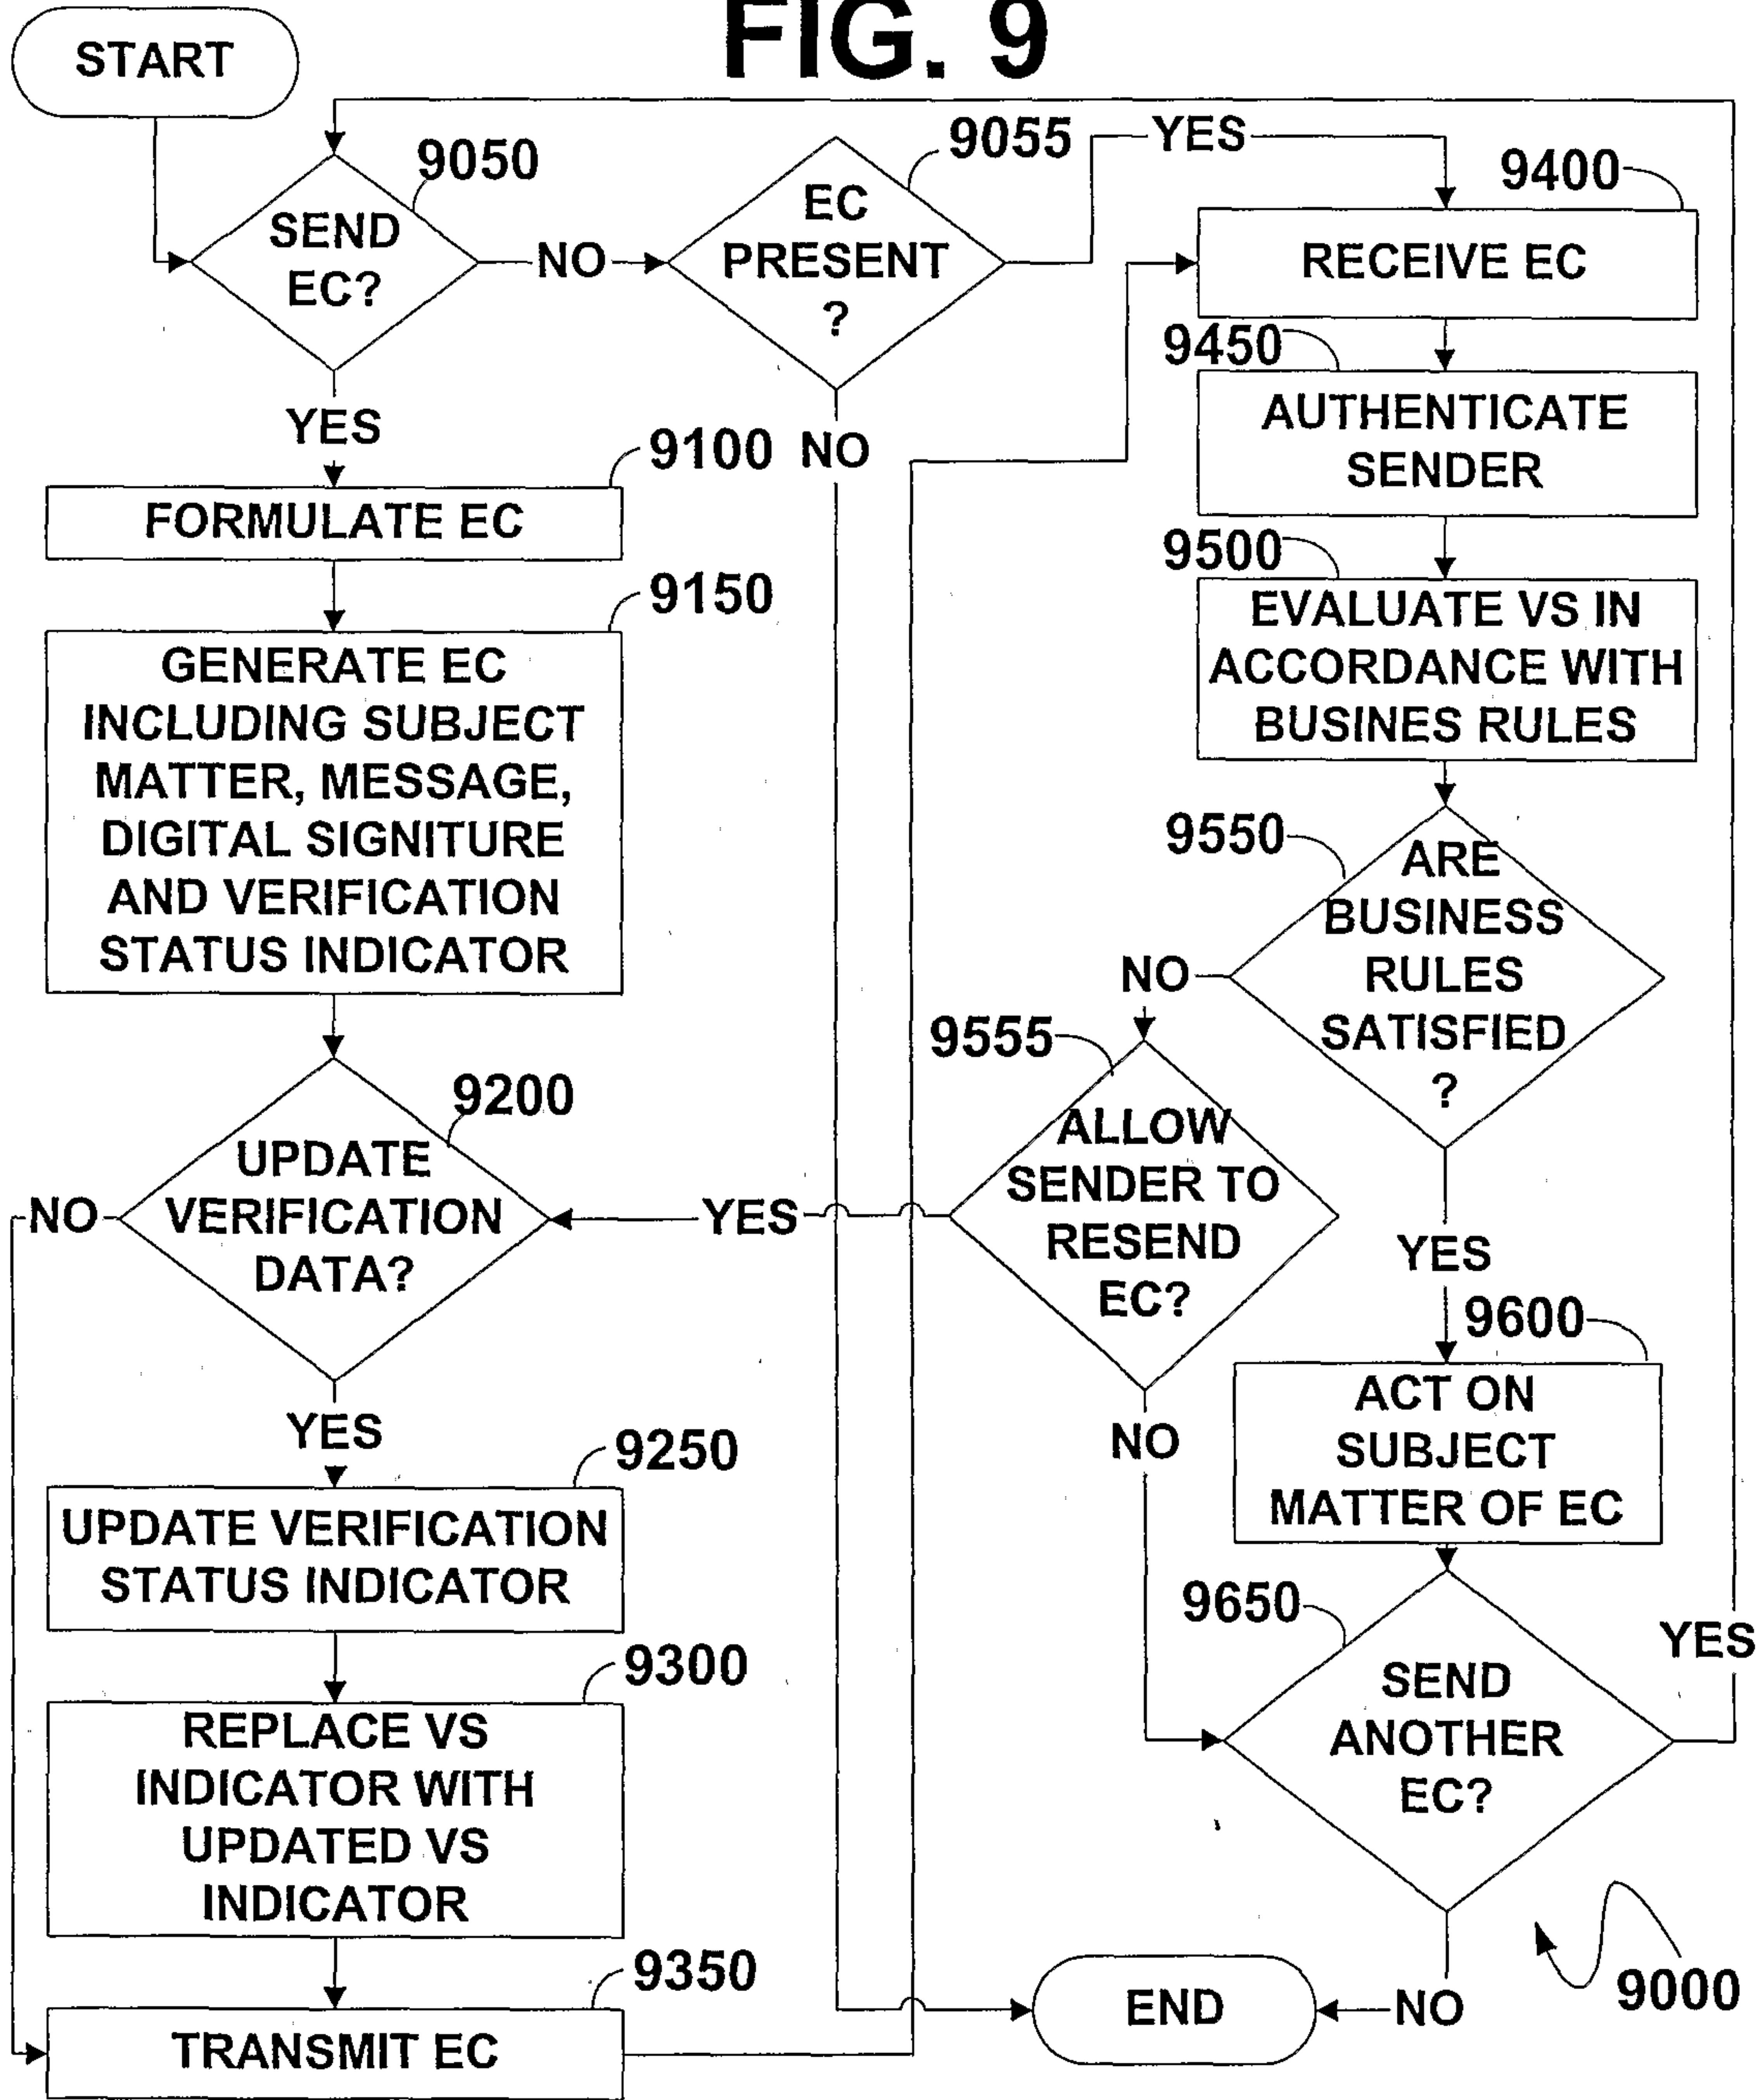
FIG. 9

START

9050
SEND EC?

NO

9055
EC PRESENT ?

YES

9400
RECEIVE EC

9450
AUTHENTICATE SENDER

9500
EVALUATE VS IN ACCORDANCE WITH BUSINES RULES

9550
ARE BUSINESS RULES SATISFIED ?

NO

9555
ALLOW SENDER TO RESEND EC?

YES

NO

YES

9100
FORMULATE EC

NO

9150
GENERATE EC INCLUDING SUBJECT MATTER, MESSAGE, DIGITAL SIGNITURE AND VERIFICATION STATUS INDICATOR

9200
UPDATE VERIFICATION DATA?

NO

YES

YES

9250
UPDATE VERIFICATION STATUS INDICATOR

9300
REPLACE VS INDICATOR WITH UPDATED VS INDICATOR

9350
TRANSMIT EC

YES

9600
ACT ON SUBJECT MATTER OF EC

9650
SEND ANOTHER EC?

YES

NO

END

9000